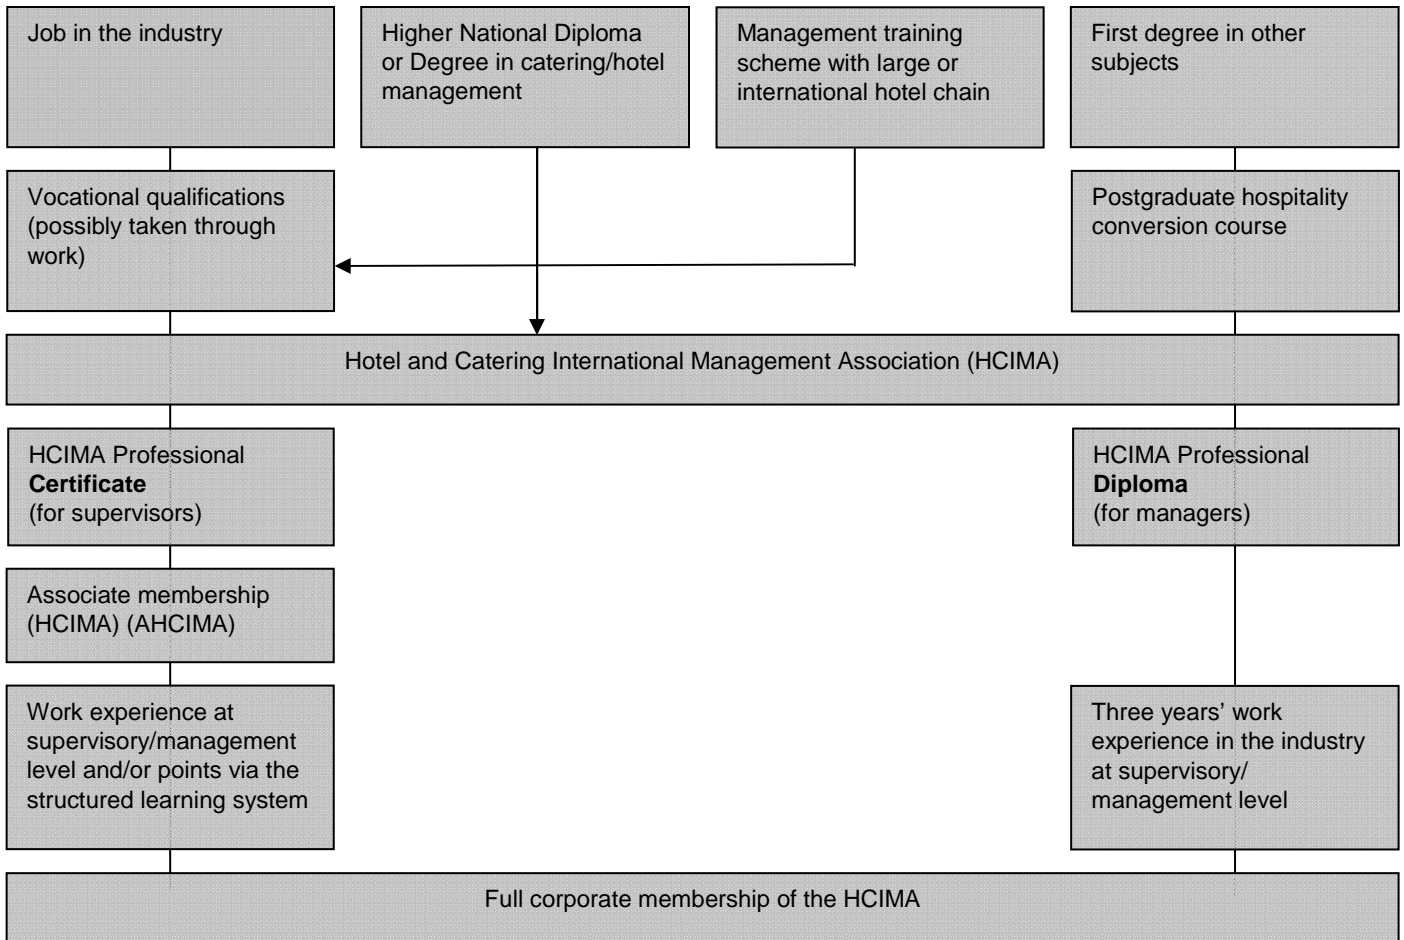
Job in the industry

Higher National Diploma or Degree in catering/hotel management

Management training scheme with large or international hotel chain

First degree in other subjects

Vocational qualifications (possibly taken through work)

Postgraduate hospitality conversion course

Hotel and Catering International Management Association (HCIMA)

HCIMA Professional **Certificate** (for supervisors)

HCIMA Professional **Diploma** (for managers)

Associate membership (HCIMA) (AHCIMA)

Work experience at supervisory/management level and/or points via the structured learning system

Three years' work experience in the industry at supervisory/ management level

Full corporate membership of the HCIMA